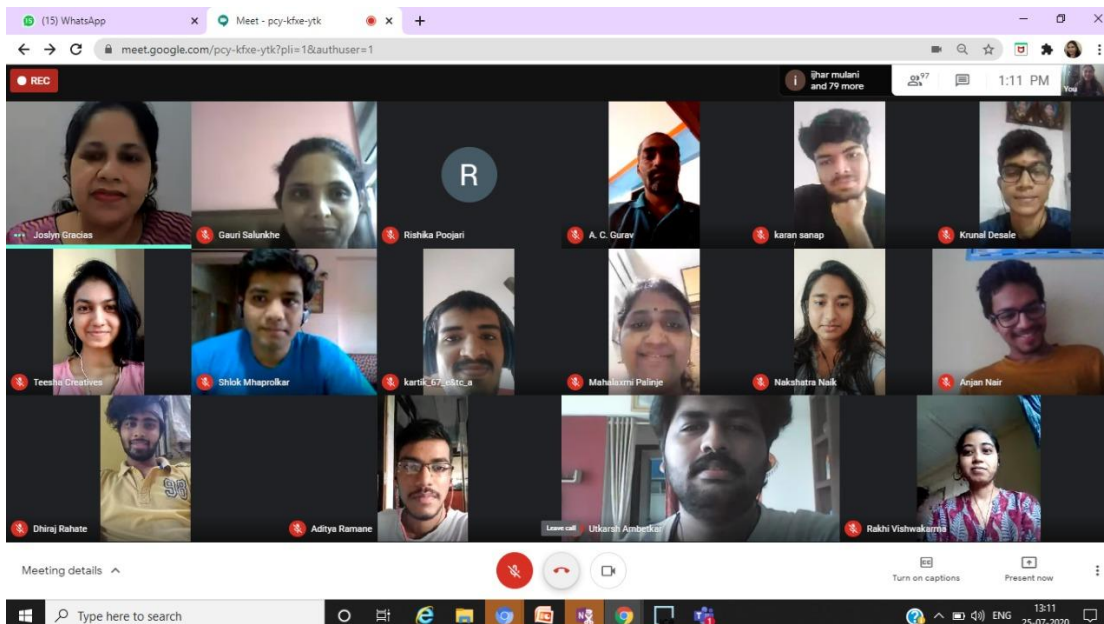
(15) WhatsApp ×
Meet - pcy-kfxe-ytk ×
+

meet.google.com/pcy-kfxe-ytk?pli=1&authuser=1

REC

ijhar mulani and 79 more
97
1:11 PM
You

R

Joslyn Gracias
Gauri Salunkhe
Rishika Poojari
A. C. Gurav
karan sanap
Krunal Desale
Teesha Creatives
Shlok Mhaprolkar
kartik_67_e&tc_a
Mahalaxmi Palinje
Nakshatra Naik
Anjan Nair
Dhiraj Rahate
Aditya Ramane
Leave call
Utkarsh Ambetkar
Rakhi Vishwakarma

Meeting details ^
Turn on captions
Present now

Type here to search
ENG
13:11
25-07-2020